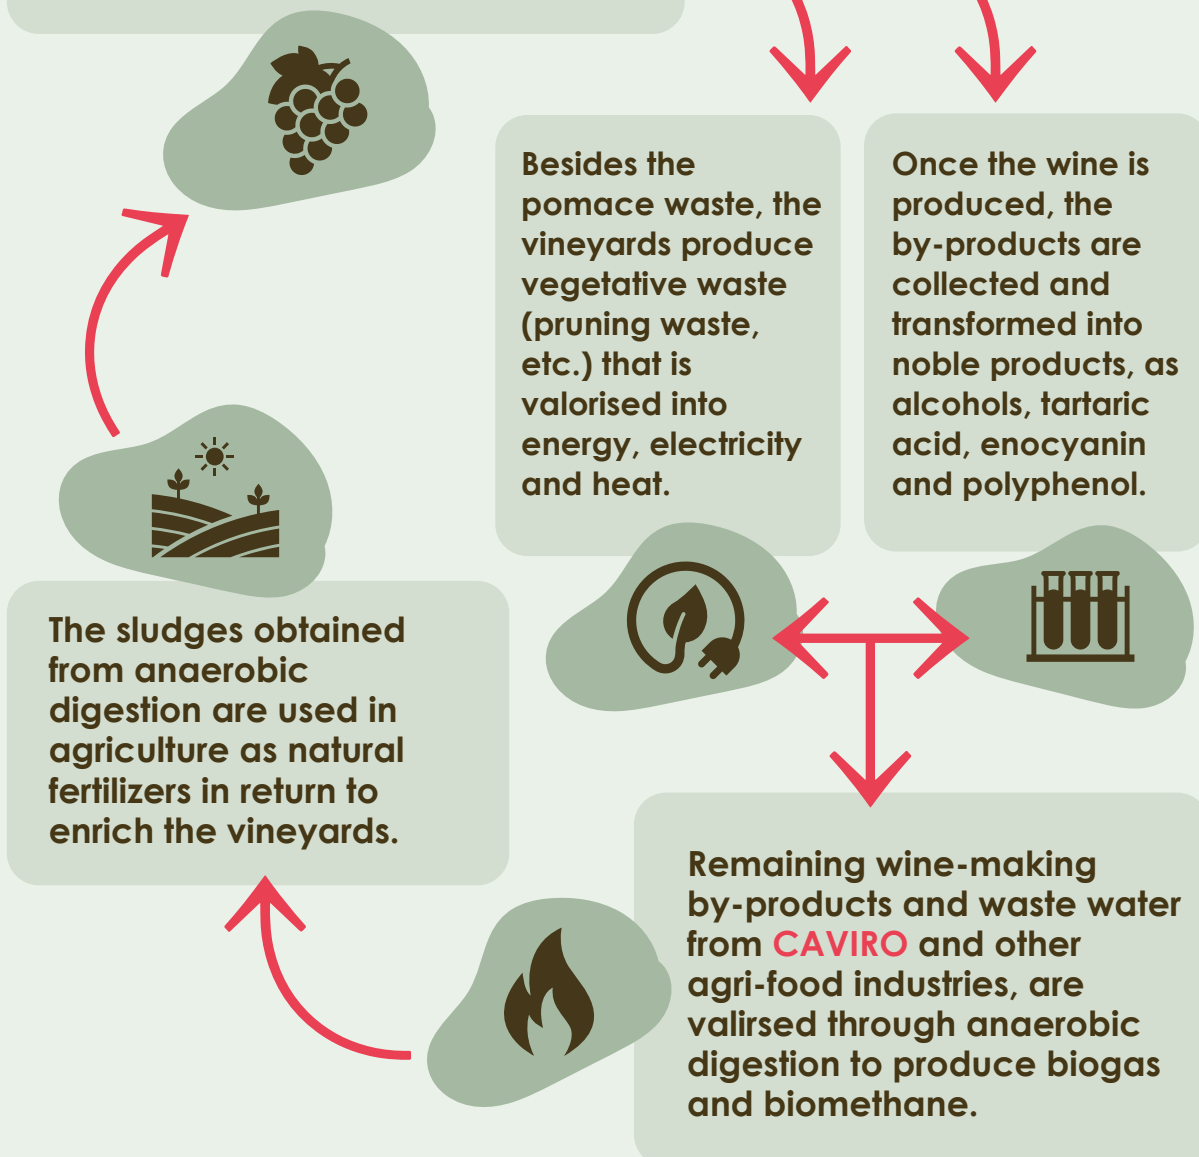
Besides the pomace waste, the vineyards produce vegetative waste (pruning waste, etc.) that is valorised into energy, electricity and heat.

Once the wine is produced, the by-products are collected and transformed into noble products, as alcohols, tartaric acid, enocyanin and polyphenol.

The sludges obtained from anaerobic digestion are used in agriculture as natural fertilizers in return to enrich the vineyards.

Remaining wine-making by-products and waste water from CAVIRO and other agri-food industries, are valirsed through anaerobic digestion to produce biogas and biomethane.